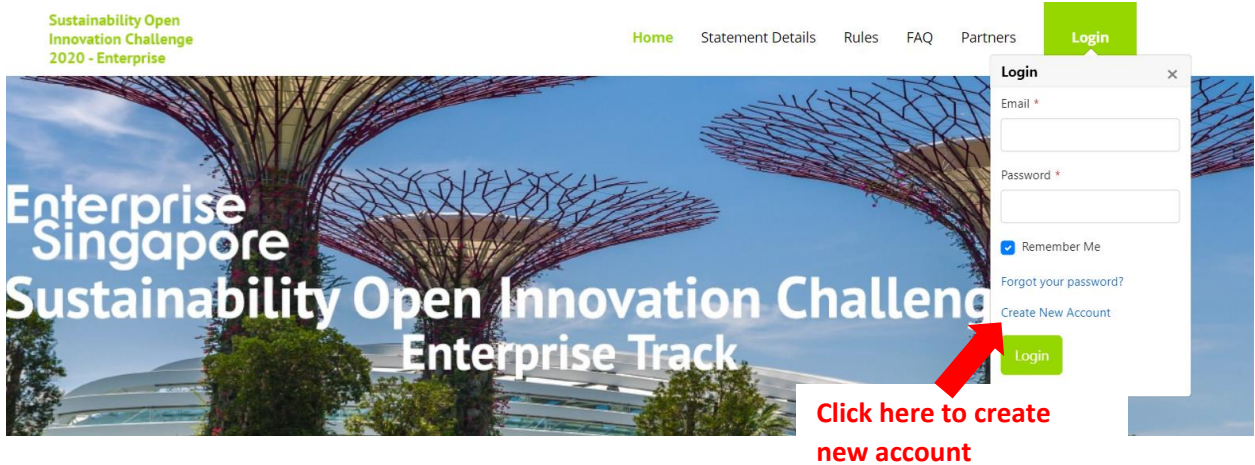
Sustainability Open Innovation Challenge 2020 - Enterprise

Home Statement Details Rules FAQ Partners Login

Login ×

Email *

Password *

Remember Me

Forgot your password?

Create New Account

Login

Enterprise Singapore

Sustainability Open Innovation Challeng

Enterprise Track

Click here to create new account